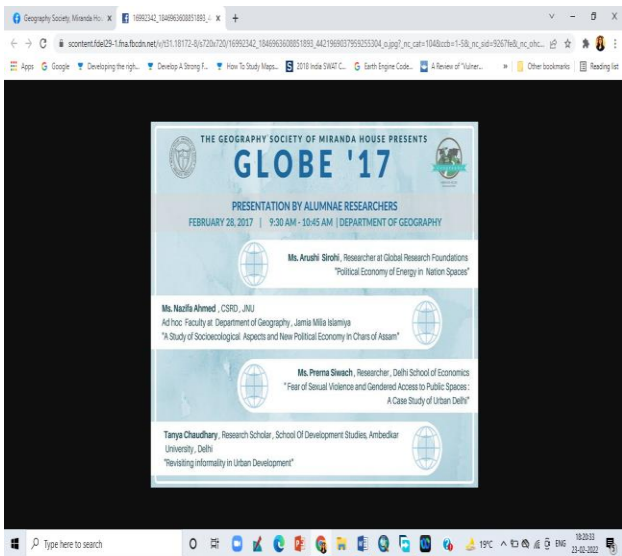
Geography Society, Miranda Ho... ×
16992342_1846963608851893_4... ×
+

scontent.fdel29-1.fna.fbcdn.net/v/t31.18172-8/s720x720/16992342_1846963608851893_4421969037959255304_o.jpg?_nc_cat=104&ccb=1-5&_nc_sid=9267fe&_nc_ohc...

Apps  Google  Developing the righ...  Develop A Strong F...  How To Study Maps...  2018 India SWAT C...  Earth Engine Code...  A Review of "Vulner...  »  Other bookmarks  Reading list

THE GEOGRAPHY SOCIETY OF MIRANDA HOUSE PRESENTS

GLOBE '17

PRESENTATION BY ALUMNAE RESEARCHERS

FEBRUARY 28, 2017 | 9:30 AM - 10:45 AM | DEPARTMENT OF GEOGRAPHY

Ms. Arushi Sirohi, Researcher at Global Research Foundations
"Political Economy of Energy in Nation Spaces"

Ms. Nazifa Ahmed, CSRD, JNU
Ad hoc Faculty at Department of Geography, Jamia Milia Islamiya
"A Study of Socioecological Aspects and New Political Economy in Chars of Assam"

Ms. Prerna Siwach, Researcher, Delhi School of Economics
"Fear of Sexual Violence and Gendered Access to Public Spaces : A Case Study of Urban Delhi"

Tanya Chaudhary, Research Scholar, School Of Development Studies, Ambedkar University, Delhi
"Revisiting informality in Urban Development"

Type here to search

19°C  ENG  18:20:53  23-02-2022